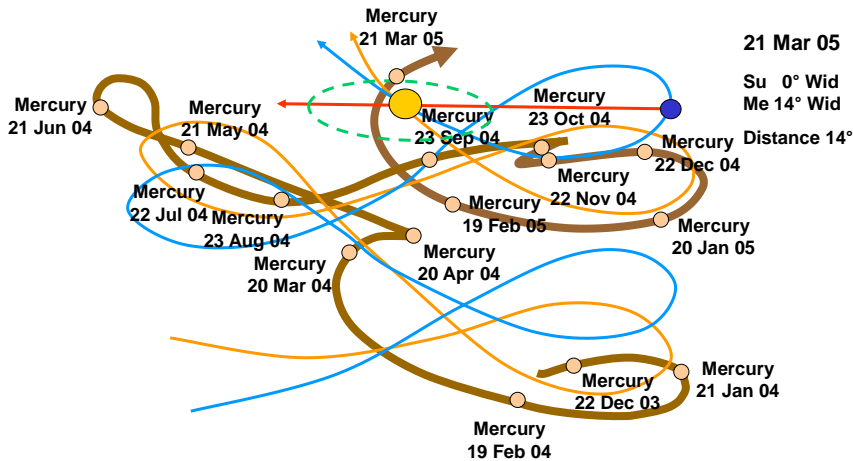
Mercury
21 Mar 05

21 Mar 05

Su 0° Wid
Me 14° Wid

Distance 14°

Mercury
21 Jun 04

Mercury
21 May 04

Mercury
23 Sep 04

Mercury
23 Oct 04

Mercury
22 Dec 04

Mercury
22 Nov 04

Mercury
22 Jul 04

Mercury
23 Aug 04

Mercury
19 Feb 05

Mercury
20 Jan 05

Mercury
20 Mar 04

Mercury
20 Apr 04

Mercury
22 Dec 03

Mercury
21 Jan 04

Mercury
19 Feb 04